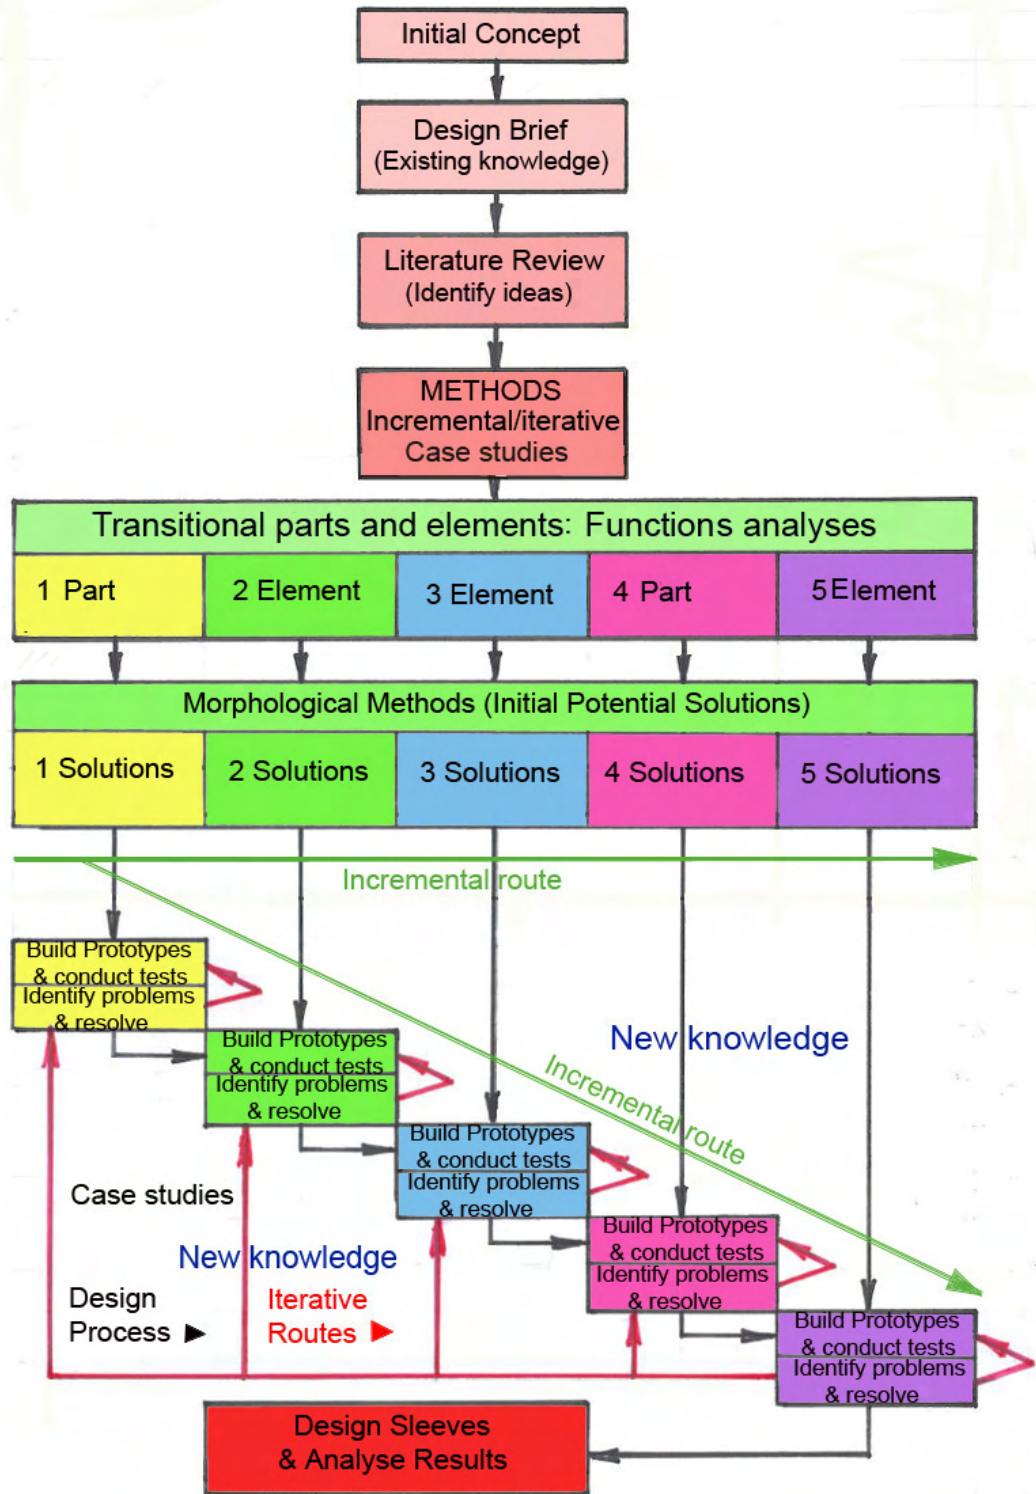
Initial Concept

Design Brief
(Existing knowledge)

Literature Review
(Identify ideas)

METHODS
Incremental/iterative
Case studies

Transitional parts and elements: Functions analyses

| 1 Part | 2 Element | 3 Element | 4 Part | 5 Element |
|---|---|---|---|---|

Morphological Methods (Initial Potential Solutions)

| 1 Solutions | 2 Solutions | 3 Solutions | 4 Solutions | 5 Solutions |
|---|---|---|---|---|

Incremental route

Build Prototypes & conduct tests
Identify problems & resolve

Build Prototypes & conduct tests
Identify problems & resolve

New knowledge

Incremental route

Build Prototypes & conduct tests
Identify problems & resolve

Case studies

Build Prototypes & conduct tests
Identify problems & resolve

New knowledge

Design Process ▶

Iterative Routes ▶

Build Prototypes & conduct tests
Identify problems & resolve

Design Sleeves
& Analyse Results